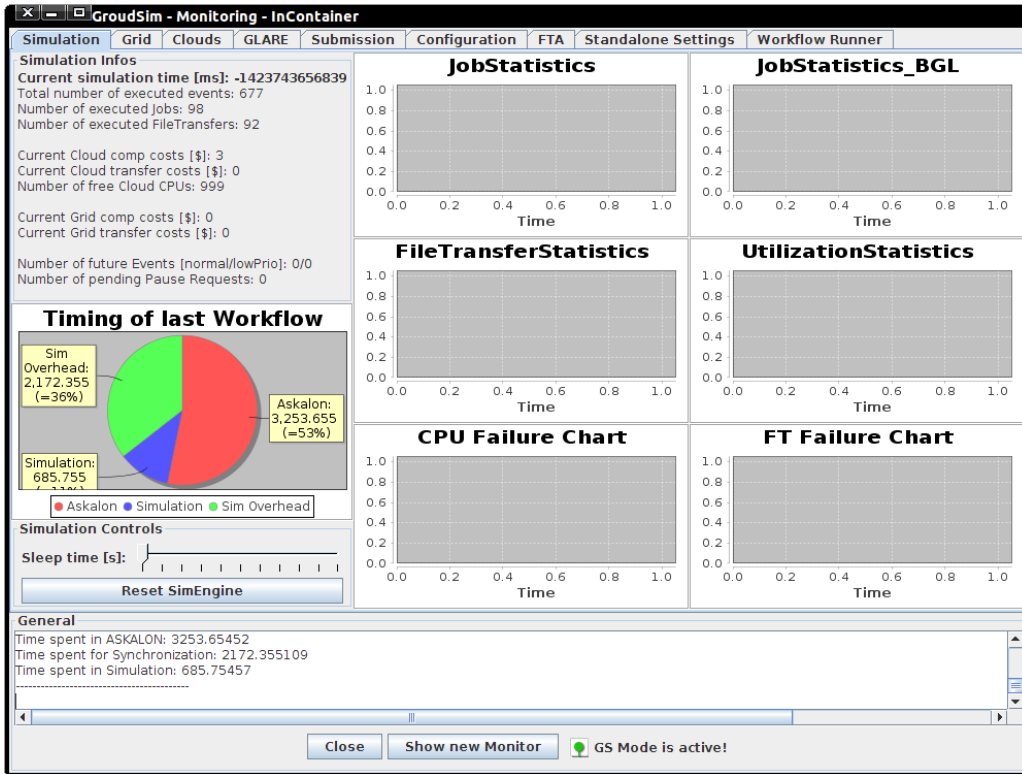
GroudSim - Monitoring - InContainer

Simulation | Grid | Clouds | GLARE | Submission | Configuration | FTA | Standalone Settings | Workflow Runner

Simulation Infos
Current simulation time [ms]: -1423743656839
Total number of executed events: 677
Number of executed Jobs: 98
Number of executed FileTransfers: 92

Current Cloud comp costs [$]: 3
Current Cloud transfer costs [$]: 0
Number of free Cloud CPUs: 999

Current Grid comp costs [$]: 0
Current Grid transfer costs [$]: 0

Number of future Events [normal/lowPrio]: 0/0
Number of pending Pause Requests: 0

Timing of last Workflow
Sim Overhead: 2,172.355 (=36%)
Askalon: 3,253.655 (=53%)
Simulation: 685.755 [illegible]
Askalon Simulation Sim Overhead

Simulation Controls
Sleep time [s]:
Reset SimEngine

JobStatistics
1.0 0.8 0.6 0.4 0.2 0.0
0.0 0.2 0.4 0.6 0.8 1.0
Time

JobStatistics_BGL
1.0 0.8 0.6 0.4 0.2 0.0
0.0 0.2 0.4 0.6 0.8 1.0
Time

FileTransferStatistics
1.0 0.8 0.6 0.4 0.2 0.0
0.0 0.2 0.4 0.6 0.8 1.0
Time

UtilizationStatistics
1.0 0.8 0.6 0.4 0.2 0.0
0.0 0.2 0.4 0.6 0.8 1.0
Time

CPU Failure Chart
1.0 0.8 0.6 0.4 0.2 0.0
0.0 0.2 0.4 0.6 0.8 1.0
Time

FT Failure Chart
1.0 0.8 0.6 0.4 0.2 0.0
0.0 0.2 0.4 0.6 0.8 1.0
Time

General
Time spent in ASKALON: 3253.65452
Time spent for Synchronization: 2172.355109
Time spent in Simulation: 685.75457
-----------------------------------------

Close | Show new Monitor | GS Mode is active!